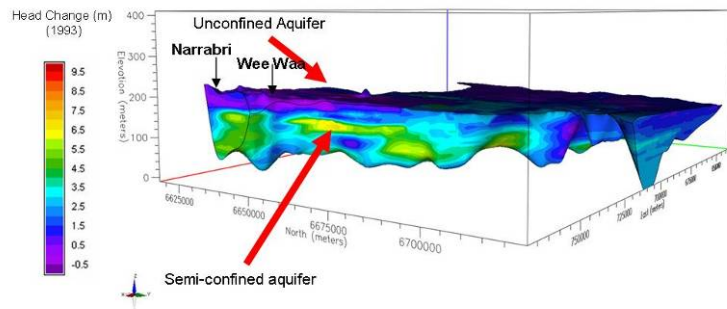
Head Change (m)
(1993)

9.5
8.5
7.5
6.5
5.5
4.5
3.5
2.5
1.5
0.5
-0.5

Unconfined Aquifer

Narrabri

Wee Waa

400
300
200
100
0

Elevation (meters)

6625000
6650000
6675000
North (meters)
6700000

725000
750000
East (meters)

Semi-confined aquifer